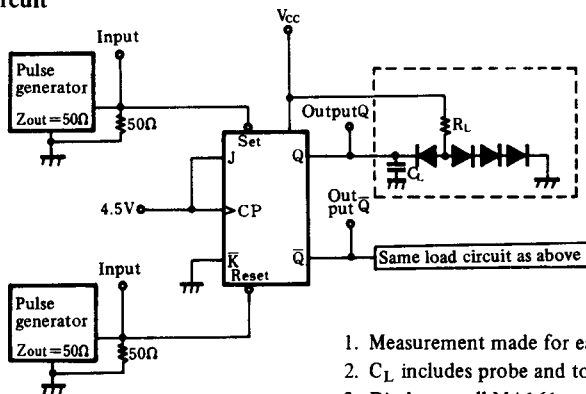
Circuit

Input

Pulse generator

$Z_{out}=50\Omega$

$50\Omega$

$V_{CC}$

Set

J

Q

Output Q

$R_L$

$C_L$

4.5V

CP

Output $\overline{Q}$

$\overline{K}$

$\overline{Q}$

Reset

Same load circuit as above

Input

Pulse generator

$Z_{out}=50\Omega$

$50\Omega$

1. Measurement made for ea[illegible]
2. $C_L$ includes probe and to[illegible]
3. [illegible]